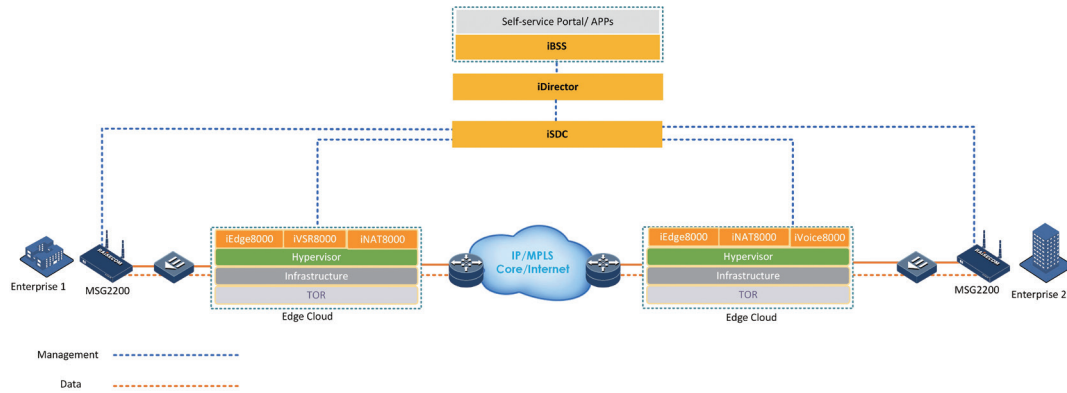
Self-service Portal/ APPs

iBSS

iDirector

iSDC

Enterprise 1

MSG2200

iEdge8000 | iVSR8000 | iNAT8000

Hypervisor

Infrastructure

TOR

Edge Cloud

IP/MPLS Core/Internet

iEdge8000 | iNAT8000 | iVoice8000

Hypervisor

Infrastructure

TOR

Edge Cloud

MSG2200

Enterprise 2

Management

Data